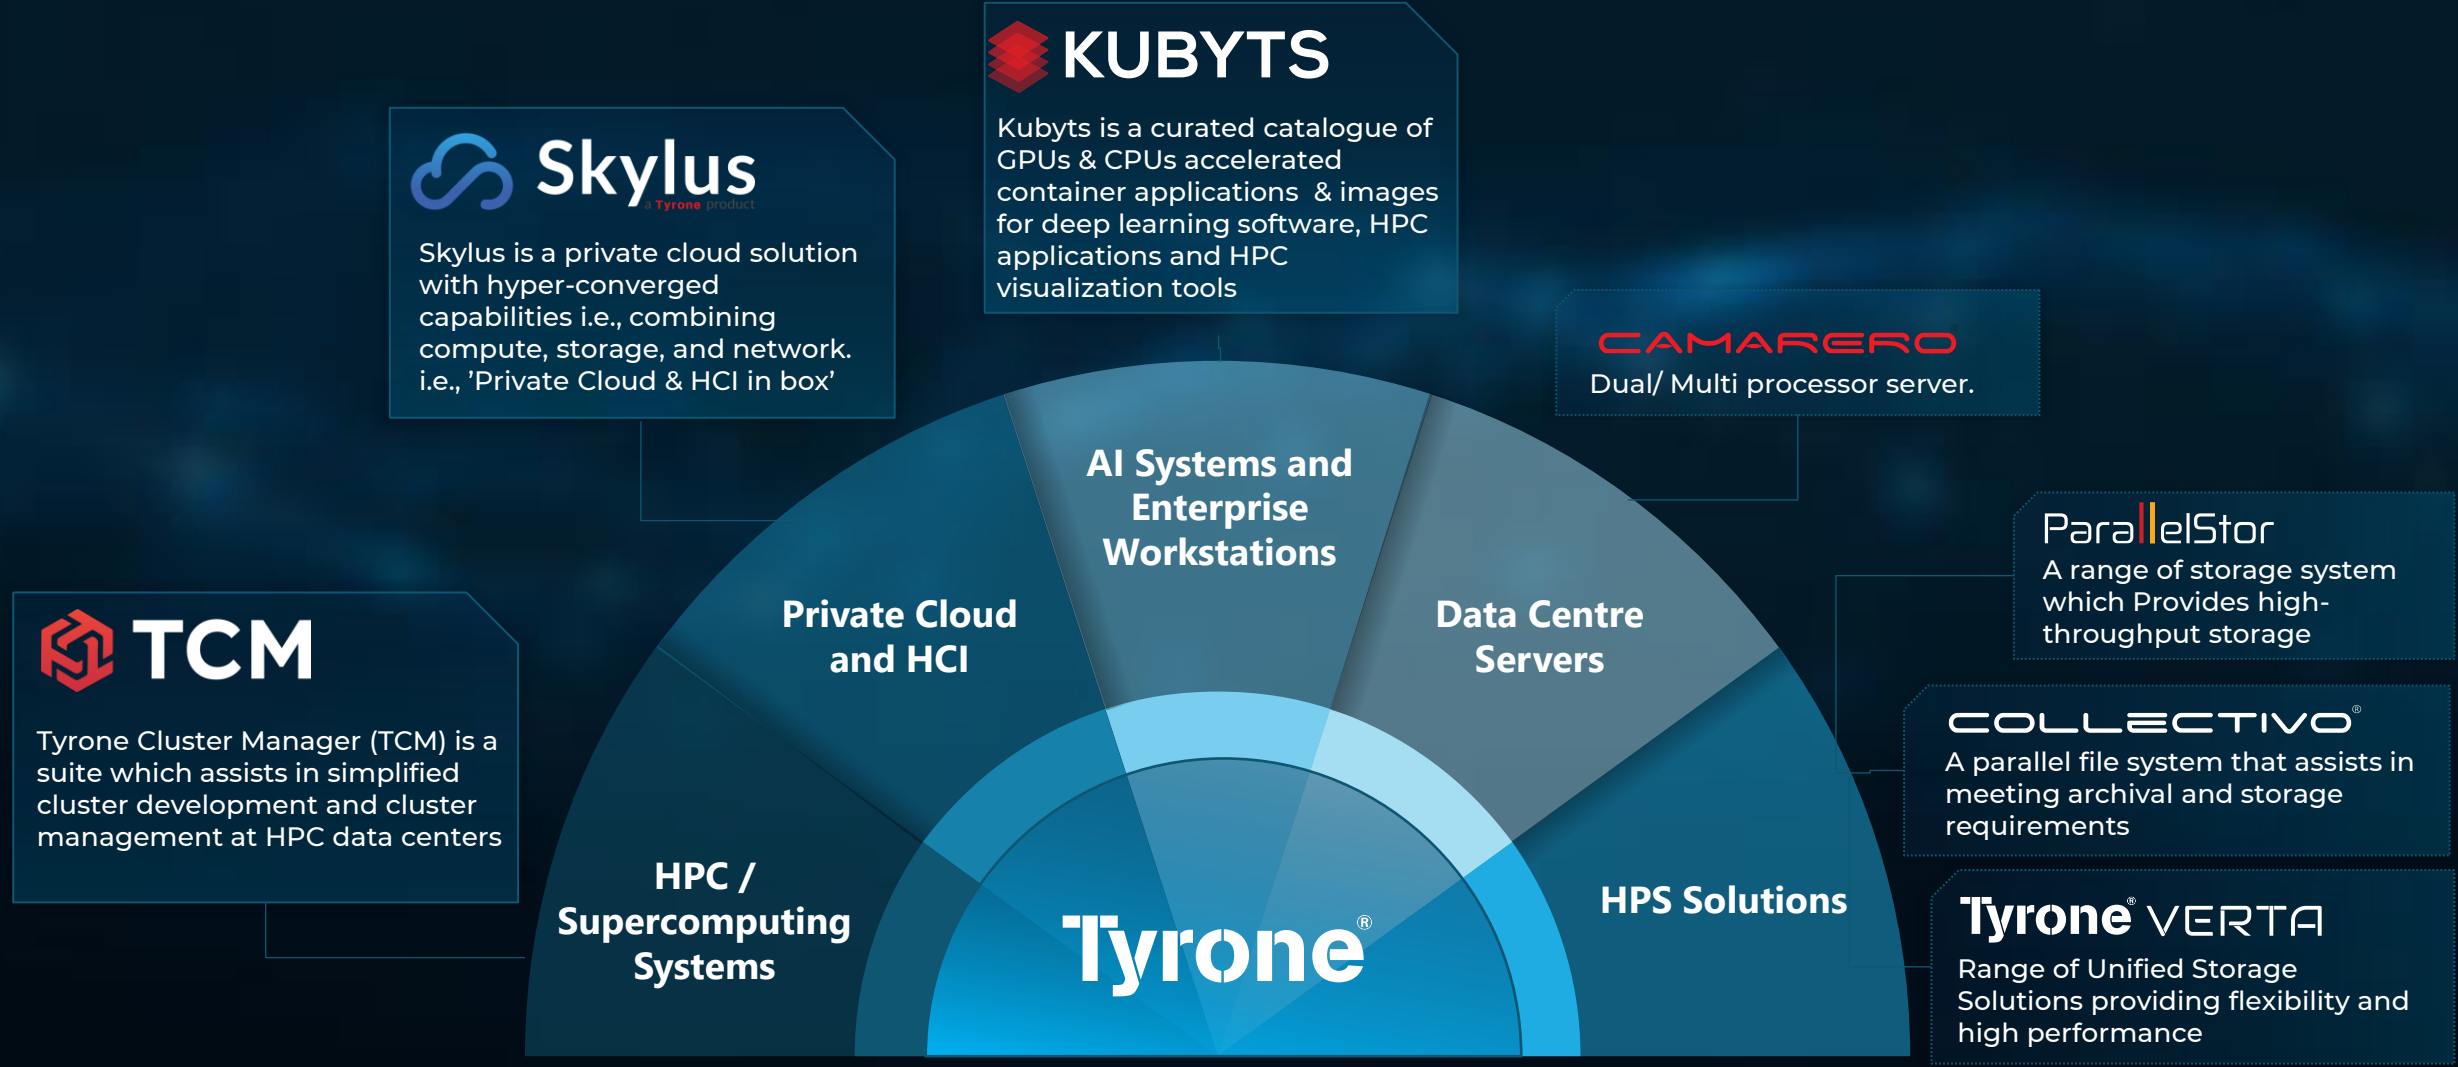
KUBYTS

Kubyts is a curated catalogue of GPUs & CPUs accelerated container applications & images for deep learning software, HPC applications and HPC visualization tools

Skylus
a Tyrone product

Skylus is a private cloud solution with hyper-converged capabilities i.e., combining compute, storage, and network. i.e., 'Private Cloud & HCI in box'

CAMARERO
Dual/ Multi processor server.

ParallelStor
A range of storage system which Provides high-throughput storage

COLLECTIVO®
A parallel file system that assists in meeting archival and storage requirements

Tyrone® VERTA
Range of Unified Storage Solutions providing flexibility and high performance

TCM

Tyrone Cluster Manager (TCM) is a suite which assists in simplified cluster development and cluster management at HPC data centers

AI Systems and Enterprise Workstations

Private Cloud and HCI

Data Centre Servers

HPC / Supercomputing Systems

HPS Solutions

Tyrone®